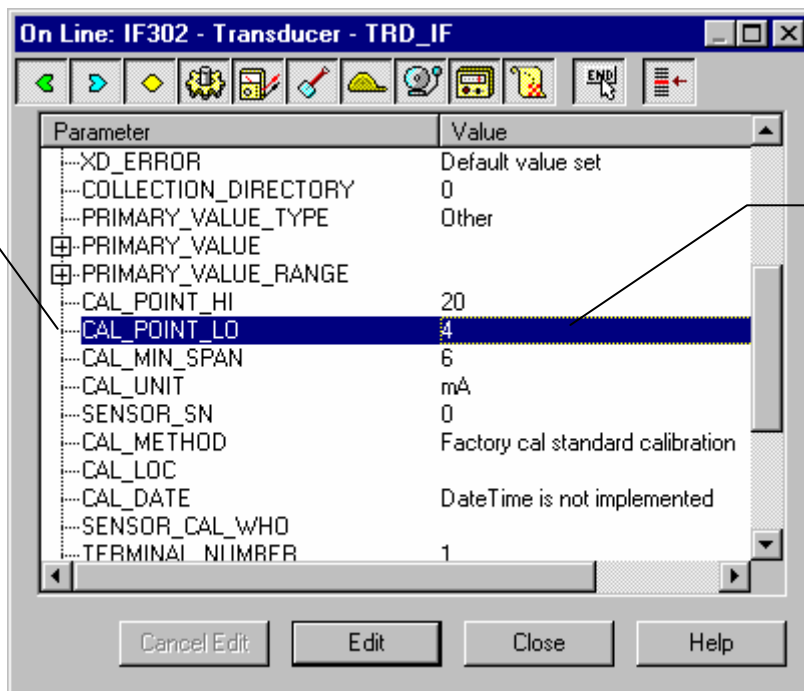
On Line: IF302 - Transducer - TRD_IF

| Parameter | Value |
|---|---|
| XD_ERROR | Default value set |
| COLLECTION_DIRECTORY | 0 |
| PRIMARY_VALUE_TYPE | Other |
| PRIMARY_VALUE | |
| PRIMARY_VALUE_RANGE | |
| CAL_POINT_HI | 20 |
| CAL_POINT_LO | 4 |
| CAL_MIN_SPAN | 6 |
| CAL_UNIT | mA |
| SENSOR_SN | 0 |
| CAL_METHOD | Factory cal standard calibration |
| CAL_LOC | |
| CAL_DATE | DateTime is not implemented |
| SENSOR_CAL_WHO | |
| TERMINAL_NUMBER | 1 |

Cancel Edit Edit Close Help